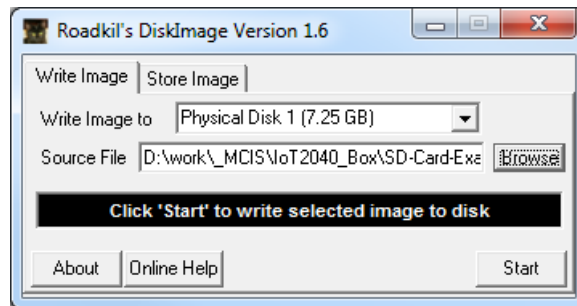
Roadkil's DiskImage Version 1.6

Write Image | Store Image

Write Image to Physical Disk 1 (7.25 GB)

Source File D:\work\_MCIS\IoT2040_Box\SD-Card-Exa Browse

Click 'Start' to write selected image to disk

About Online Help Start